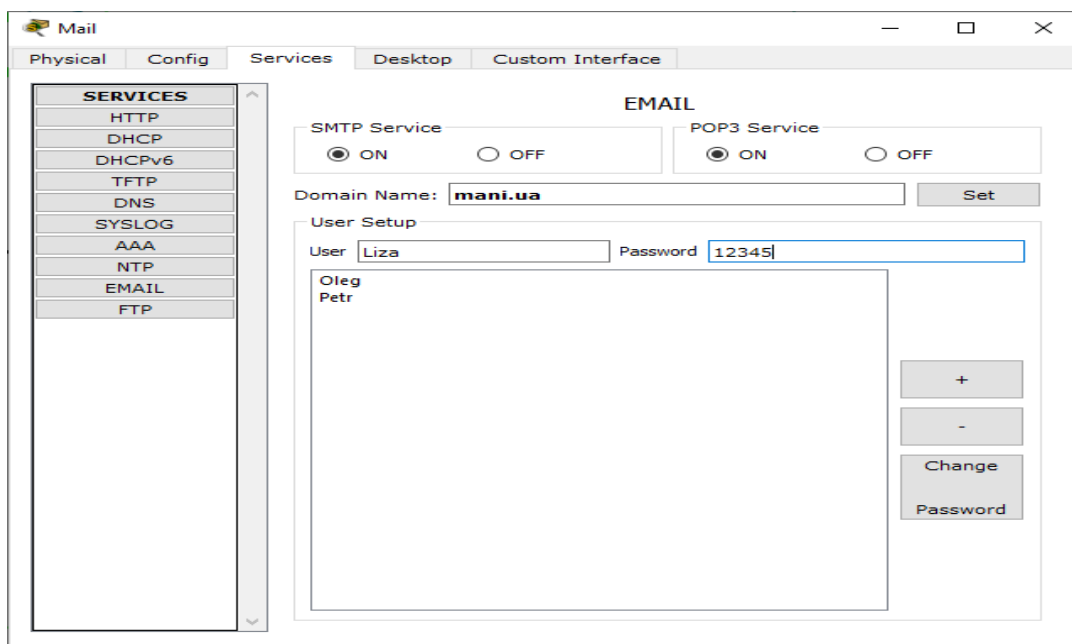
Mail

Physical Config Services Desktop Custom Interface

SERVICES
HTTP
DHCP
DHCPv6
TFTP
DNS
SYSLOG
AAA
NTP
EMAIL
FTP

EMAIL

SMTP Service
ON OFF

POP3 Service
ON OFF

Domain Name: mani.ua
Set

User Setup
User Liza Password 12345

Oleg
Petr

+
-
Change Password